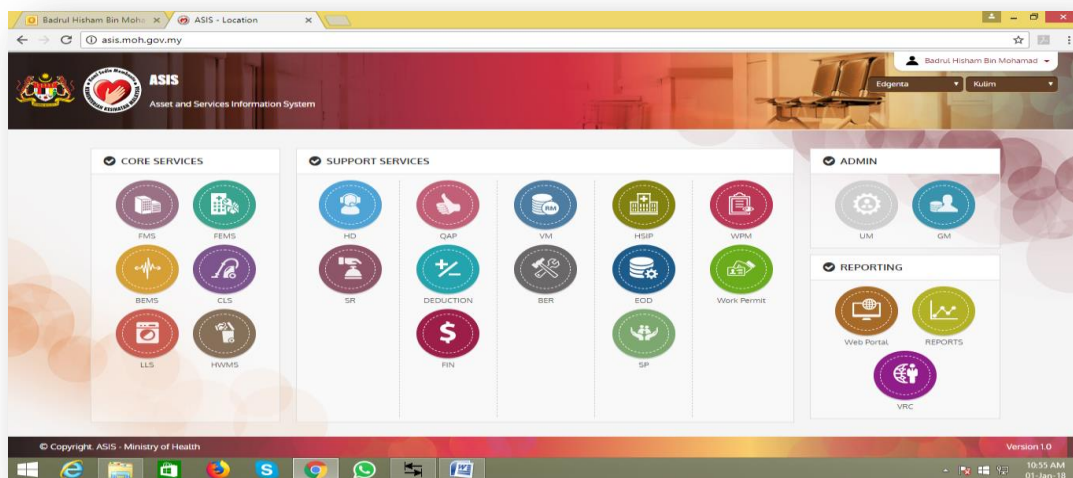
Badrul Hisham Bin Moha ×
ASIS - Location ×
asis.moh.gov.my
Badrul Hisham Bin Mohamad
ASIS
Asset and Services Information System
Edgenta
Kulim
CORE SERVICES
FMS
FEMS
BEMS
CLS
LLS
HWMS
SUPPORT SERVICES
HD
QAP
VM
HSIP
WPM
SR
DEDUCTION
BER
EOD
Work Permit
FIN
SP
ADMIN
UM
GM
REPORTING
Web Portal
REPORTS
VRC
© Copyright. ASIS - Ministry of Health
Version 1.0
10:55 AM
01-Jan-18